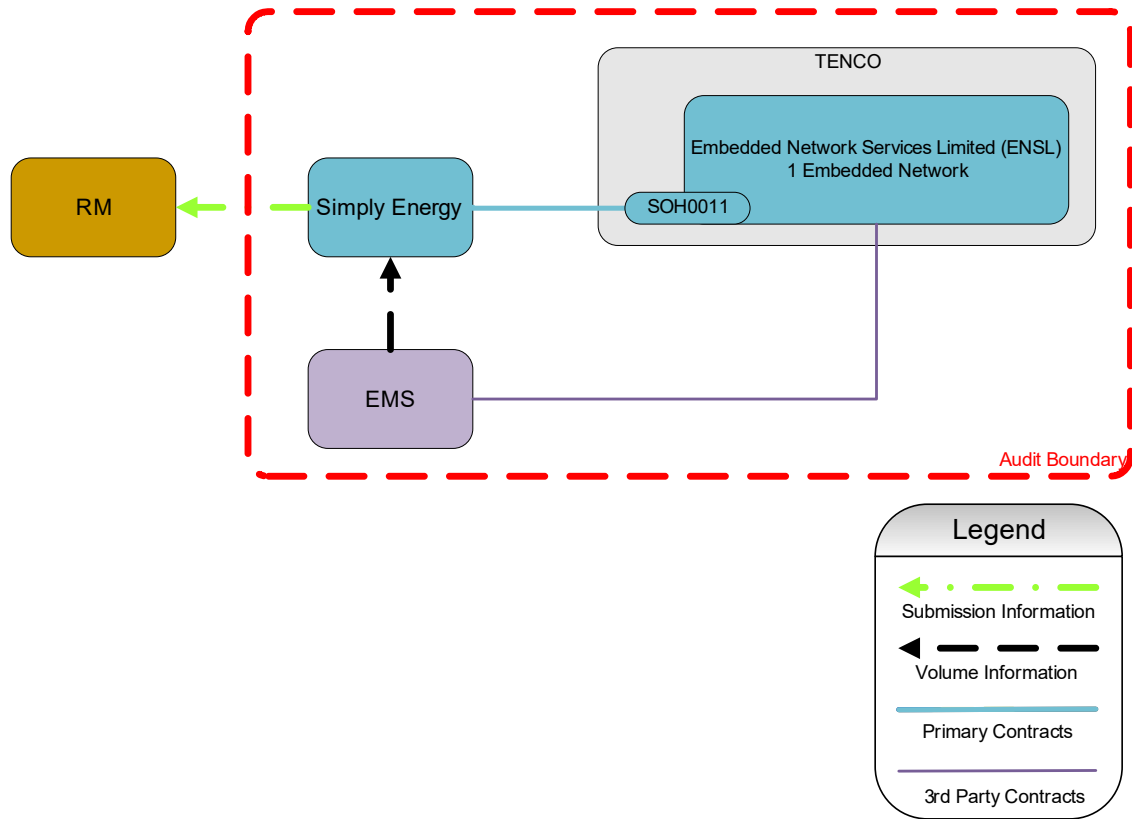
TENCO

Embedded Network Services Limited (ENSL)
1 Embedded Network

RM

Simply Energy

SOH0011

EMS

Audit Boundary

Legend

Submission Information

Volume Information

Primary Contracts

3rd Party Contracts